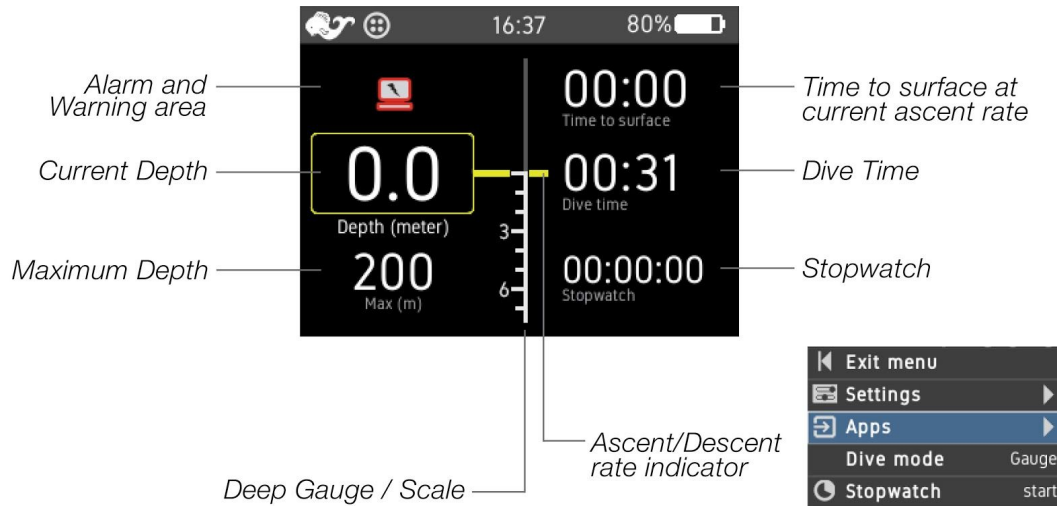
16:37 80%

Alarm and Warning area

Current Depth

Maximum Depth

0.0
Depth (meter)

200
Max (m)

3
6

00:00
Time to surface

00:31
Dive time

00:00:00
Stopwatch

Time to surface at current ascent rate

Dive Time

Stopwatch

Ascent/Descent rate indicator

Deep Gauge / Scale

Exit menu
Settings
Apps
Dive mode Gauge
Stopwatch start